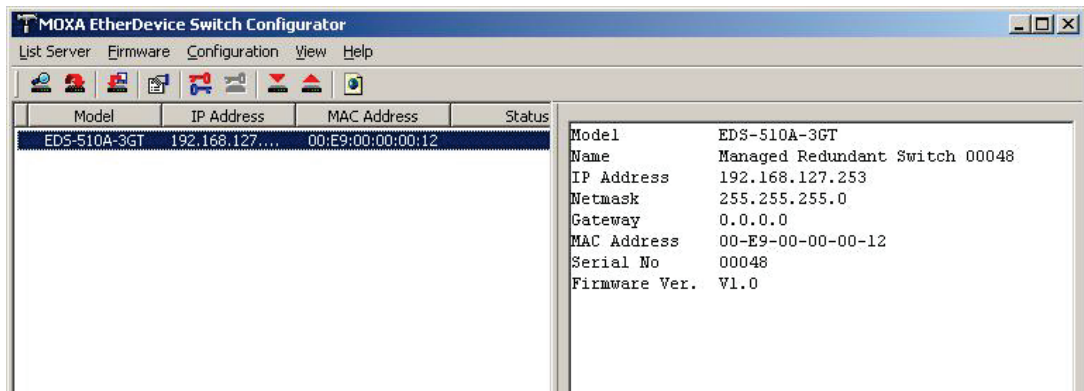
MOXA EtherDevice Switch Configurator

List Server Firmware Configuration View Help

| Model | IP Address | MAC Address | Status |
|---|---|---|---|
| EDS-510A-3GT | 192.168.127.... | 00:E9:00:00:00:12 | |

Model EDS-510A-3GT
Name Managed Redundant Switch 00048
IP Address 192.168.127.253
Netmask 255.255.255.0
Gateway 0.0.0.0
MAC Address 00-E9-00-00-00-12
Serial No 00048
Firmware Ver. V1.0